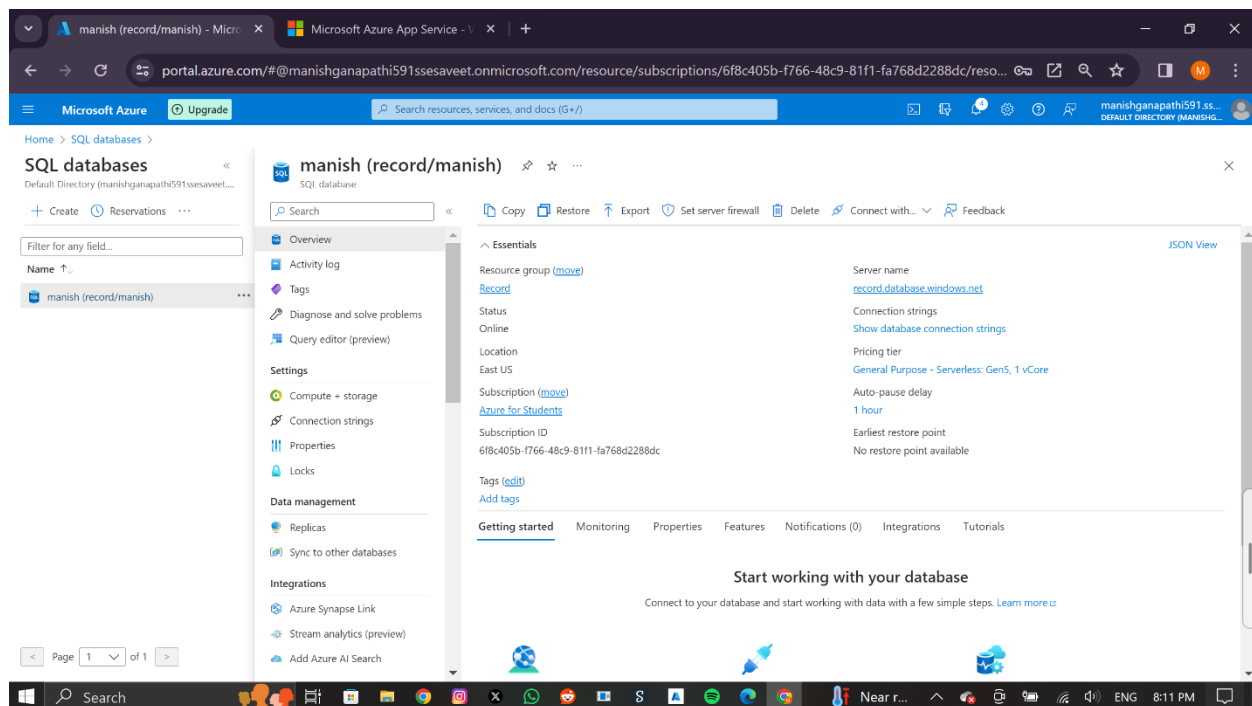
manish (record/manish) - Micro ×
Microsoft Azure App Service - ×
+

portal.azure.com/#@manishganapathi591ssesaveet.onmicrosoft.com/resource/subscriptions/6f8c405b-f766-48c9-81f1-fa768d2288dc/reso...

Microsoft Azure
Upgrade
Search resources, services, and docs (G+/)
manishganapathi591.ss...
DEFAULT DIRECTORY (MANISHG...

Home > SQL databases >

SQL databases
Default Directory (manishganapathi591ssesaveet....
+ Create
Reservations
...
Filter for any field...
Name ↑↓
manish (record/manish)
...

manish (record/manish)
SQL database

Search
Overview
Activity log
Tags
Diagnose and solve problems
Query editor (preview)
Settings
Compute + storage
Connection strings
Properties
Locks
Data management
Replicas
Sync to other databases
Integrations
Azure Synapse Link
Stream analytics (preview)
Add Azure AI Search

Copy
Restore
Export
Set server firewall
Delete
Connect with...
Feedback

Essentials
JSON View

Resource group (move)
Record
Status
Online
Location
East US
Subscription (move)
Azure for Students
Subscription ID
6f8c405b-f766-48c9-81f1-fa768d2288dc
Tags (edit)
Add tags

Server name
record.database.windows.net
Connection strings
Show database connection strings
Pricing tier
General Purpose - Serverless: Gen5, 1 vCore
Auto-pause delay
1 hour
Earliest restore point
No restore point available

Getting started
Monitoring
Properties
Features
Notifications (0)
Integrations
Tutorials

Start working with your database
Connect to your database and start working with data with a few simple steps. Learn more

Page 1 of 1

Search
Near r...
ENG
8:11 PM